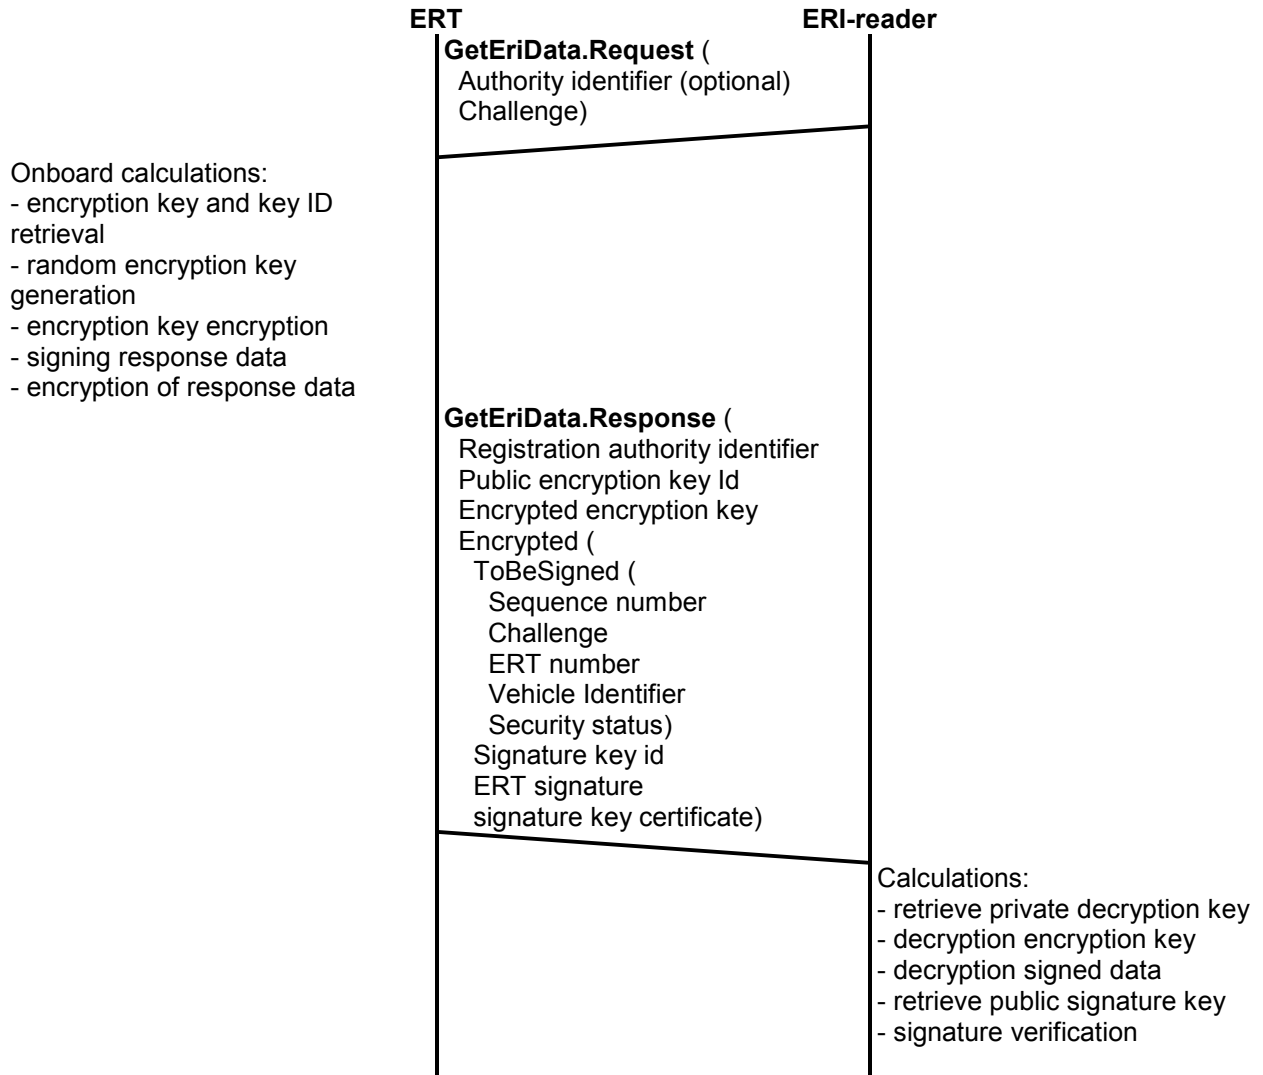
ERT

ERI-reader

GetEriData.Request (
Authority identifier (optional)
Challenge)

Onboard calculations:
- encryption key and key ID retrieval
- random encryption key generation
- encryption key encryption
- signing response data
- encryption of response data

GetEriData.Response (
Registration authority identifier
Public encryption key Id
Encrypted encryption key
Encrypted (
ToBeSigned (
Sequence number
Challenge
ERT number
Vehicle Identifier
Security status)
Signature key id
ERT signature
signature key certificate)

Calculations:
- retrieve private decryption key
- decryption encryption key
- decryption signed data
- retrieve public signature key
- signature verification